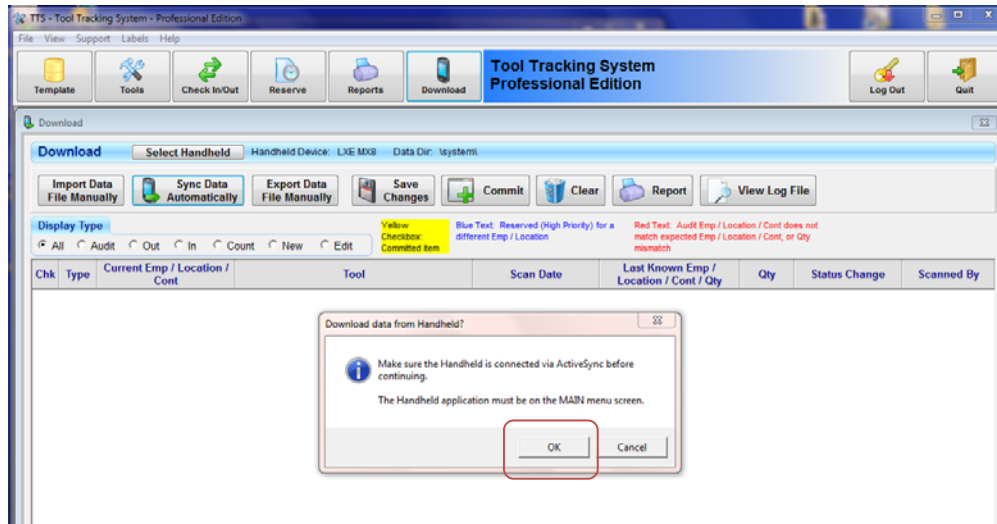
TTS - Tool Tracking System - Professional Edition

File View Support Labels Help

Template Tools Check In/Out Reserve Reports Download

Tool Tracking System
Professional Edition

Log Out Quit

Download

Download Select Handheld Handheld Device: LXE MX8 Data Dir: \system\

Import Data File Manually | Sync Data Automatically | Export Data File Manually | Save Changes | Commit | Clear | Report | View Log File

Display Type

All Audit Out In Count New Edit

Yellow Checkbox: Committed item

Blue Text: Reserved (High Priority) for a different Emp / Location

Red Text: Audit Emp / Location / Cont does not match expected Emp / Location / Cont, or Qty mismatch

| Chk | Type | Current Emp / Location / Cont | Tool | Scan Date | Last Known Emp / Location / Cont / Qty | Qty | Status Change | Scanned By |
|---|---|---|---|---|---|---|---|---|

Download data from Handheld?

Make sure the Handheld is connected via ActiveSync before continuing.

The Handheld application must be on the MAIN menu screen.

OK Cancel